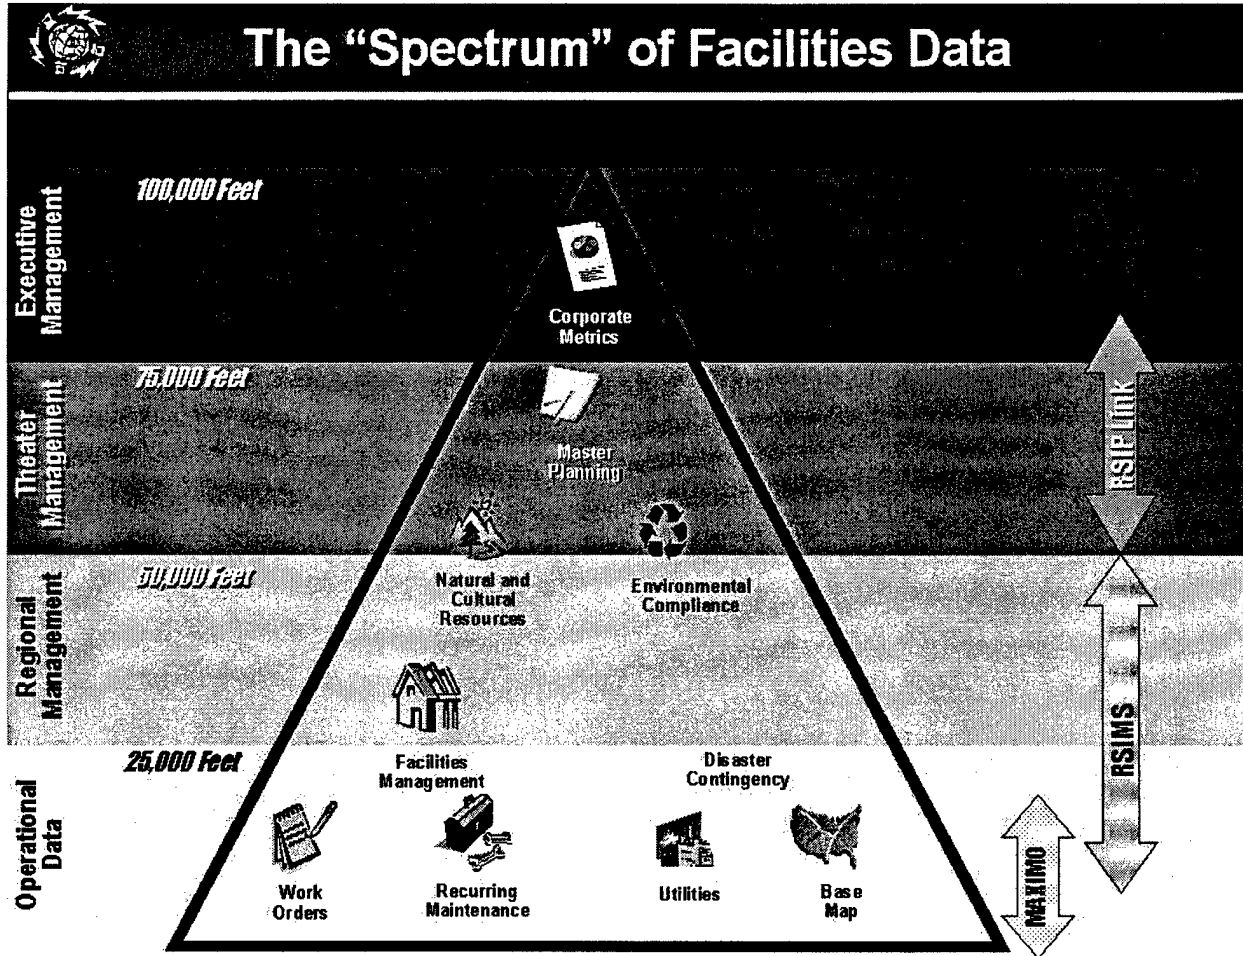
The "Spectrum" of Facilities Data

Executive Management

100,000 Feet

Corporate Metrics

Theater Management

75,000 Feet

Master Planning

Regional Management

50,000 Feet

Natural and Cultural Resources

Environmental Compliance

Operational Data

25,000 Feet

Facilities Management

Disaster Contingency

Work Orders

Recurring Maintenance

Utilities

Base Map

RSIP Link

RSIMS

MAXIMO